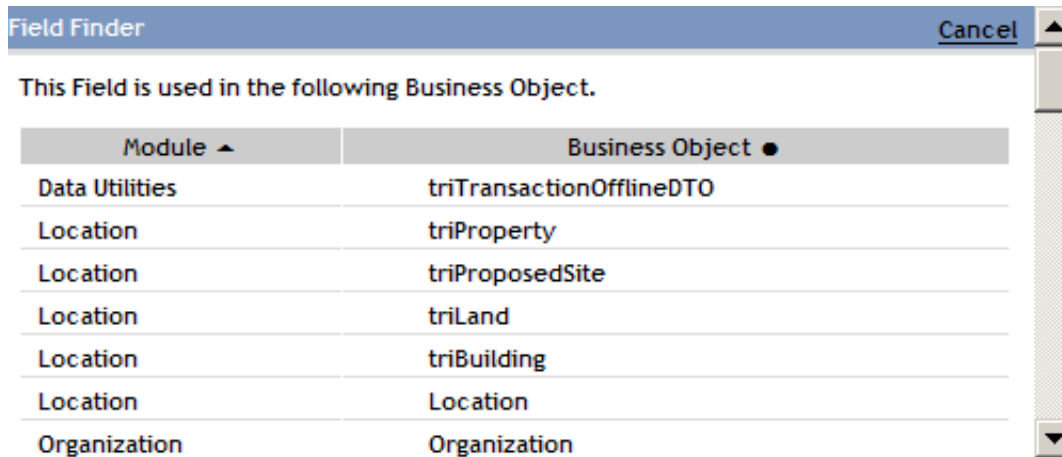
Field Finder Cancel

This Field is used in the following Business Object.

| Module ▲ | Business Object ● |
|---|---|
| Data Utilities | triTransactionOfflineDTO |
| Location | triProperty |
| Location | triProposedSite |
| Location | triLand |
| Location | triBuilding |
| Location | Location |
| Organization | Organization |